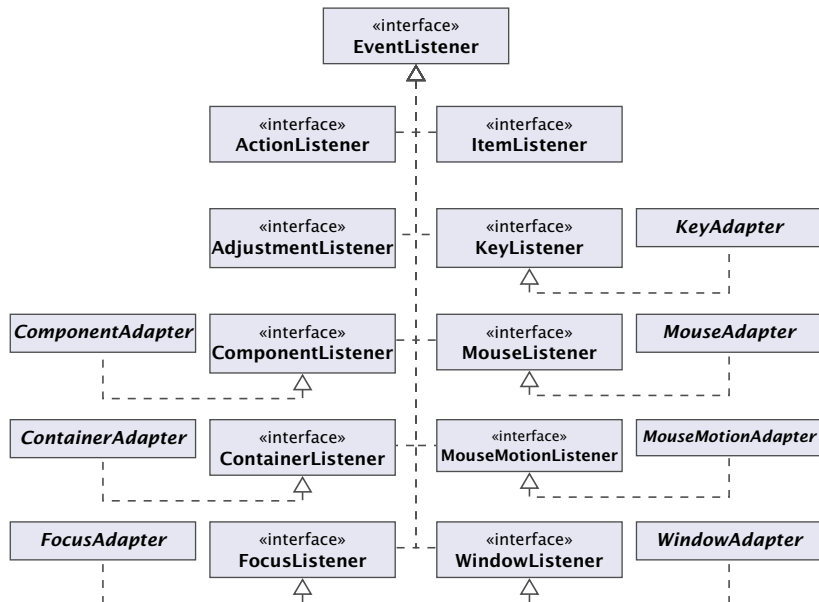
«interface»
EventListener

«interface»
ActionListener

«interface»
ItemListener

«interface»
AdjustmentListener

«interface»
KeyListener

KeyAdapter

ComponentAdapter

«interface»
ComponentListener

«interface»
MouseListener

MouseAdapter

ContainerAdapter

«interface»
ContainerListener

«interface»
MouseMotionListener

MouseMotionAdapter

FocusAdapter

«interface»
FocusListener

«interface»
WindowListener

WindowAdapter